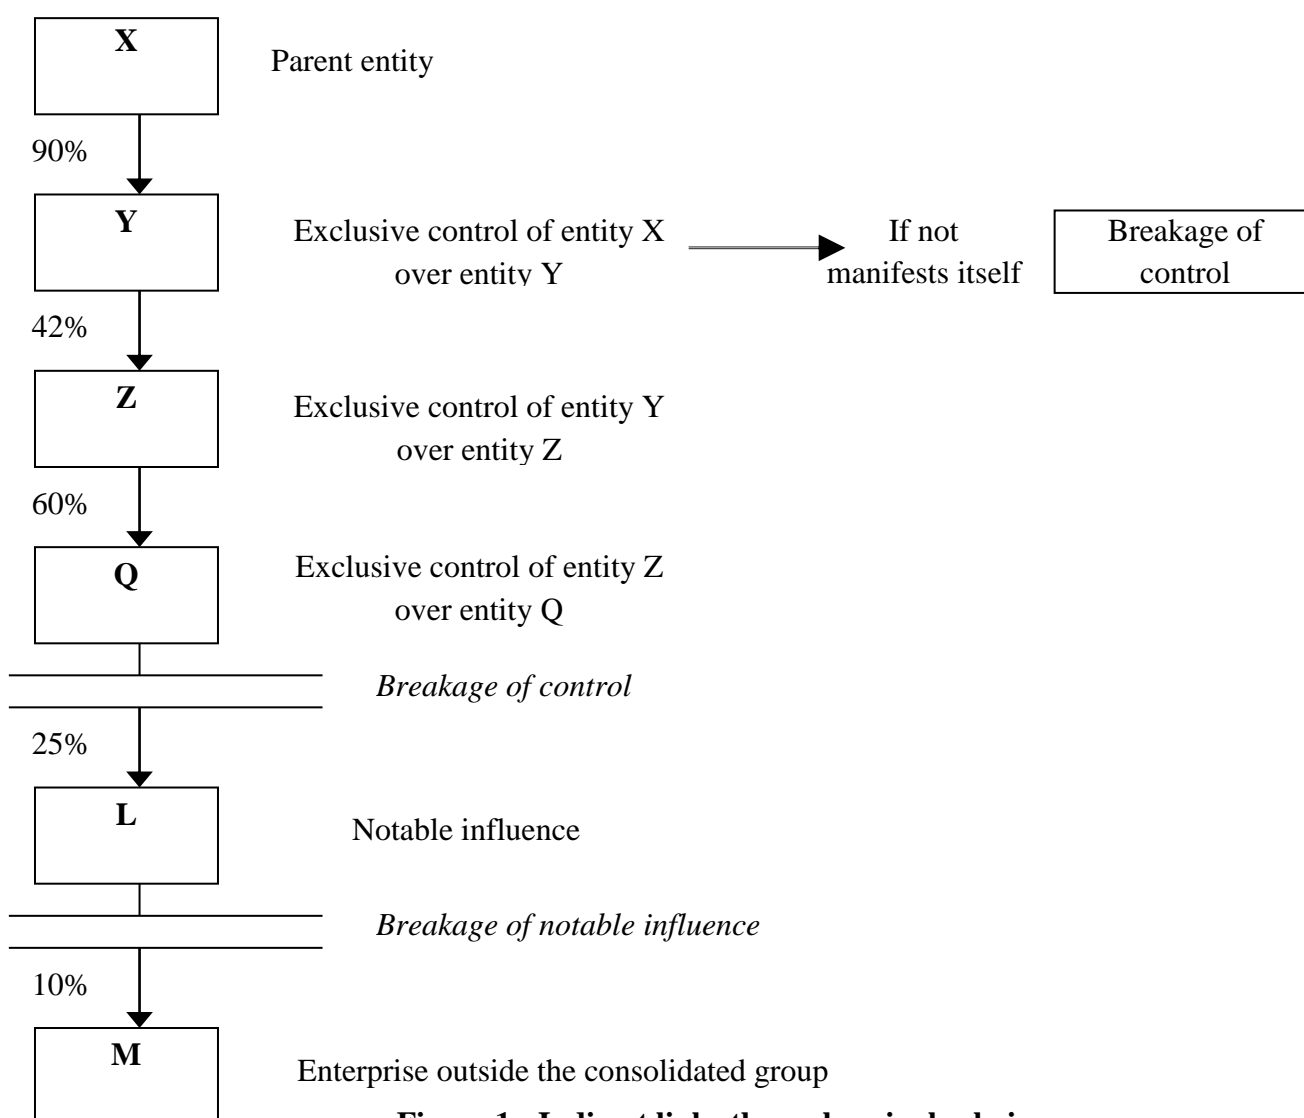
X

Parent entity

90%

Y

Exclusive control of entity X over entity Y

If not manifests itself

Breakage of control

42%

Z

Exclusive control of entity Y over entity Z

60%

Q

Exclusive control of entity Z over entity Q

*Breakage of control*

25%

L

Notable influence

*Breakage of notable influence*

10%

M

Enterprise outside the consolidated group

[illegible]